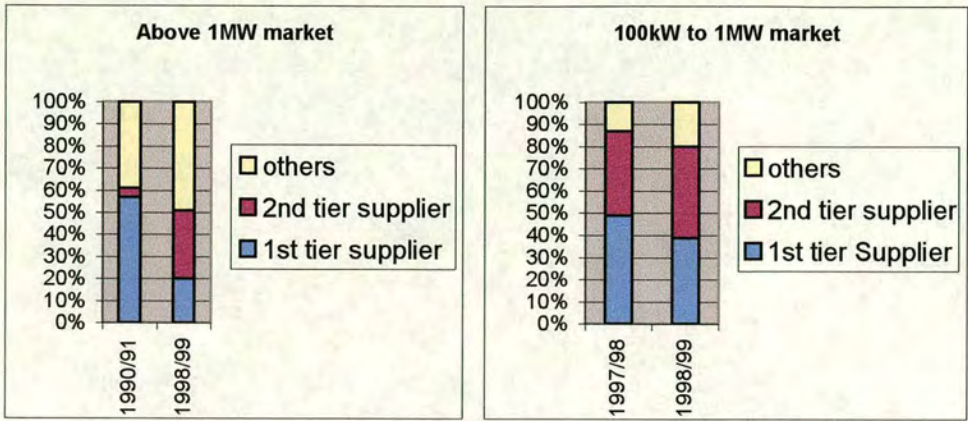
Above 1MW market

100%
90%
80%
70%
60%
50%
40%
30%
20%
10%
0%

1990/91
1998/99

others
2nd tier supplier
1st tier supplier

100kW to 1MW market

100%
90%
80%
70%
60%
50%
40%
30%
20%
10%
0%

1997/98
1998/99

others
2nd tier supplier
1st tier Supplier